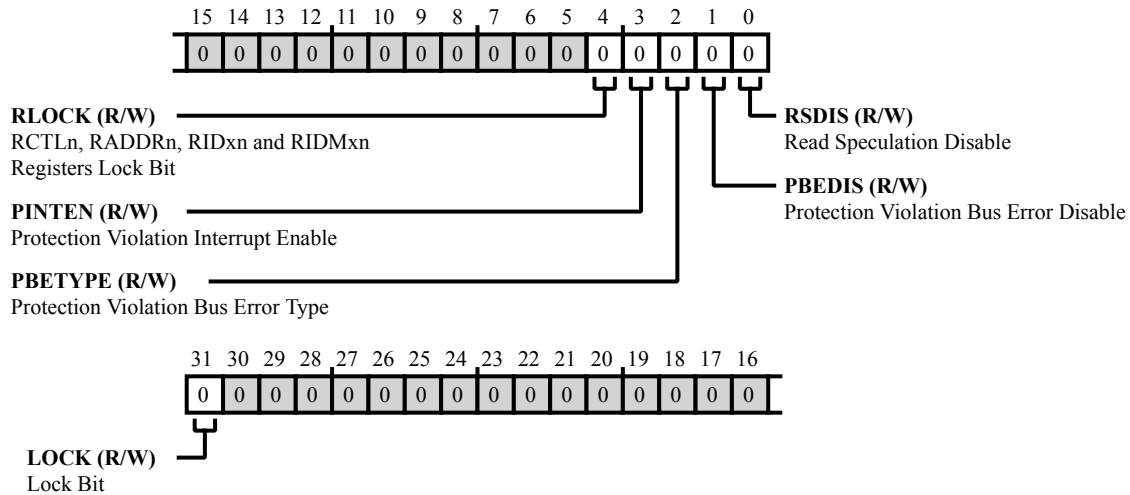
15 14 13 12 11 10 9 8 7 6 5 4 3 2 1 0

0 0 0 0 0 0 0 0 0 0 0 0 0 0 0 0

**RLOCK (R/W)**
RCTLn, RADDRn, RIDxn and RIDMxn Registers Lock Bit

**RSDIS (R/W)**
Read Speculation Disable

**PBEDIS (R/W)**
Protection Violation Bus Error Disable

**PINTEN (R/W)**
Protection Violation Interrupt Enable

**PBETYPE (R/W)**
Protection Violation Bus Error Type

31 30 29 28 27 26 25 24 23 22 21 20 19 18 17 16

0 0 0 0 0 0 0 0 0 0 0 0 0 0 0 0

**LOCK (R/W)**
Lock Bit